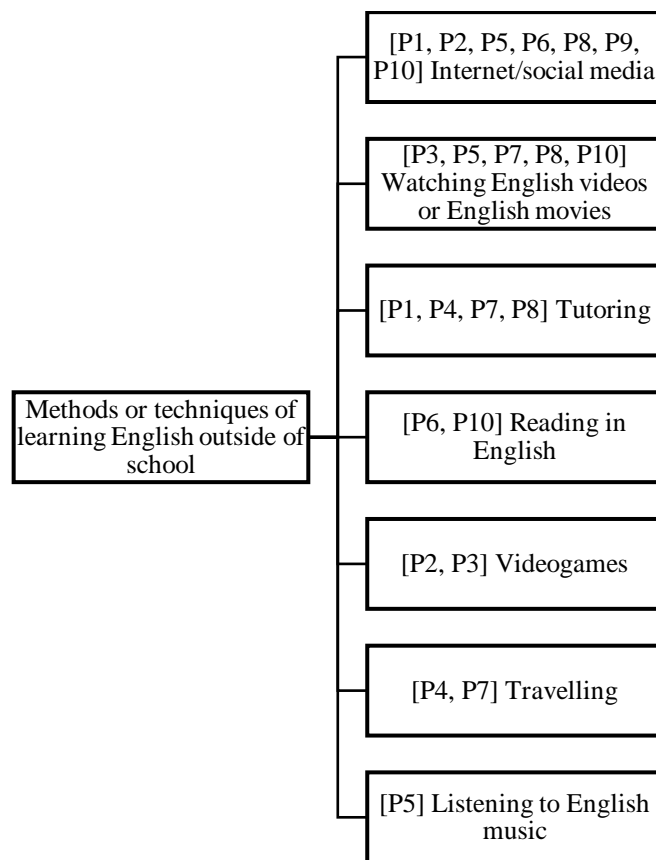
Methods or techniques of learning English outside of school

[P1, P2, P5, P6, P8, P9, P10] Internet/social media

[P3, P5, P7, P8, P10] Watching English videos or English movies

[P1, P4, P7, P8] Tutoring

[P6, P10] Reading in English

[P2, P3] Videogames

[P4, P7] Travelling

[P5] Listening to English music